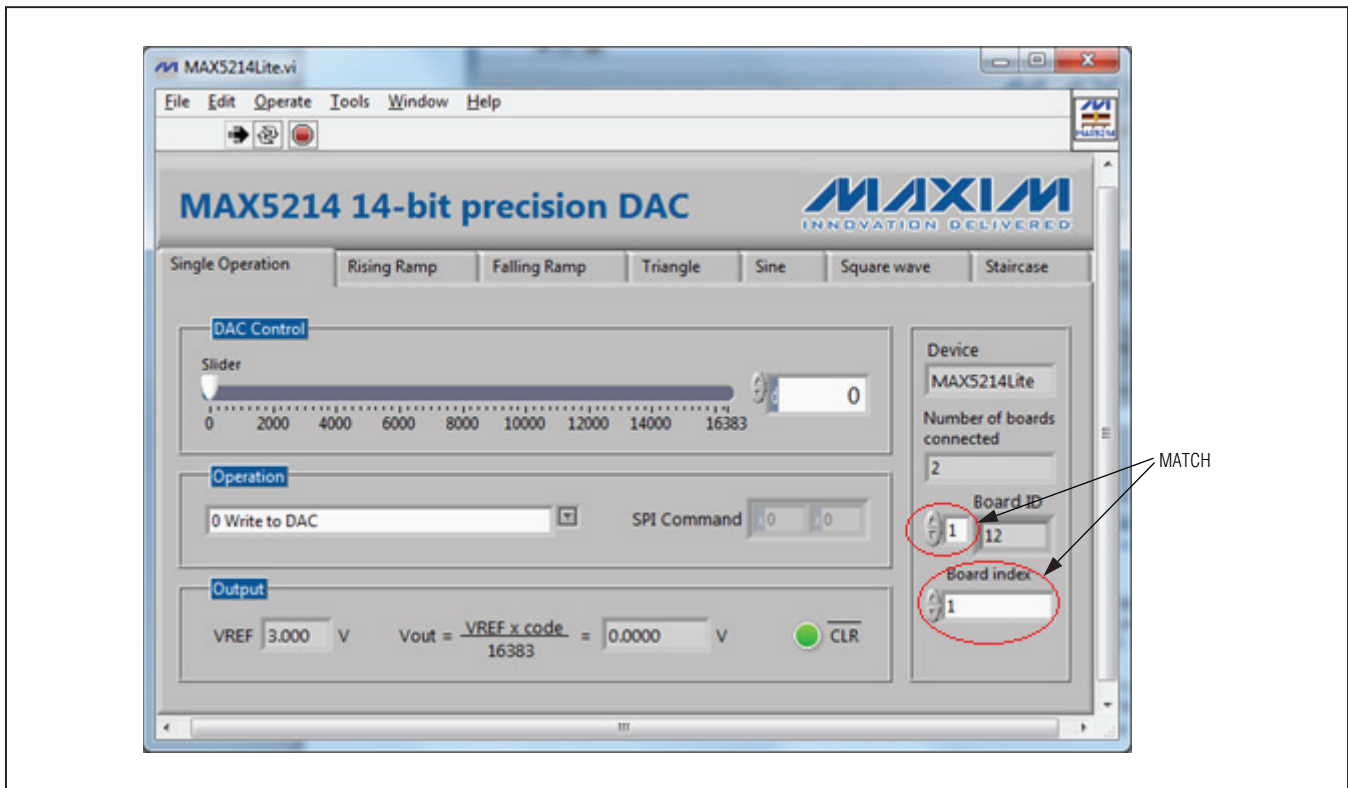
MAX5214Lite.vi

File Edit Operate Tools Window Help

MAX5214 14-bit precision DAC

MAXIM
INNOVATION DELIVERED

Single Operation | Rising Ramp | Falling Ramp | Triangle | Sine | Square wave | Staircase

DAC Control

Slider

0 2000 4000 6000 8000 10000 12000 14000 16383

0

Operation

0 Write to DAC

SPI Command 0 0

Output

VREF 3.000 V

Vout = $\frac{\text{VREF x code}}{16383}$ = 0.0000 V

$\overline{\text{CLR}}$

Device

MAX5214Lite

Number of boards connected

2

Board ID

1

12

Board index

1

MATCH